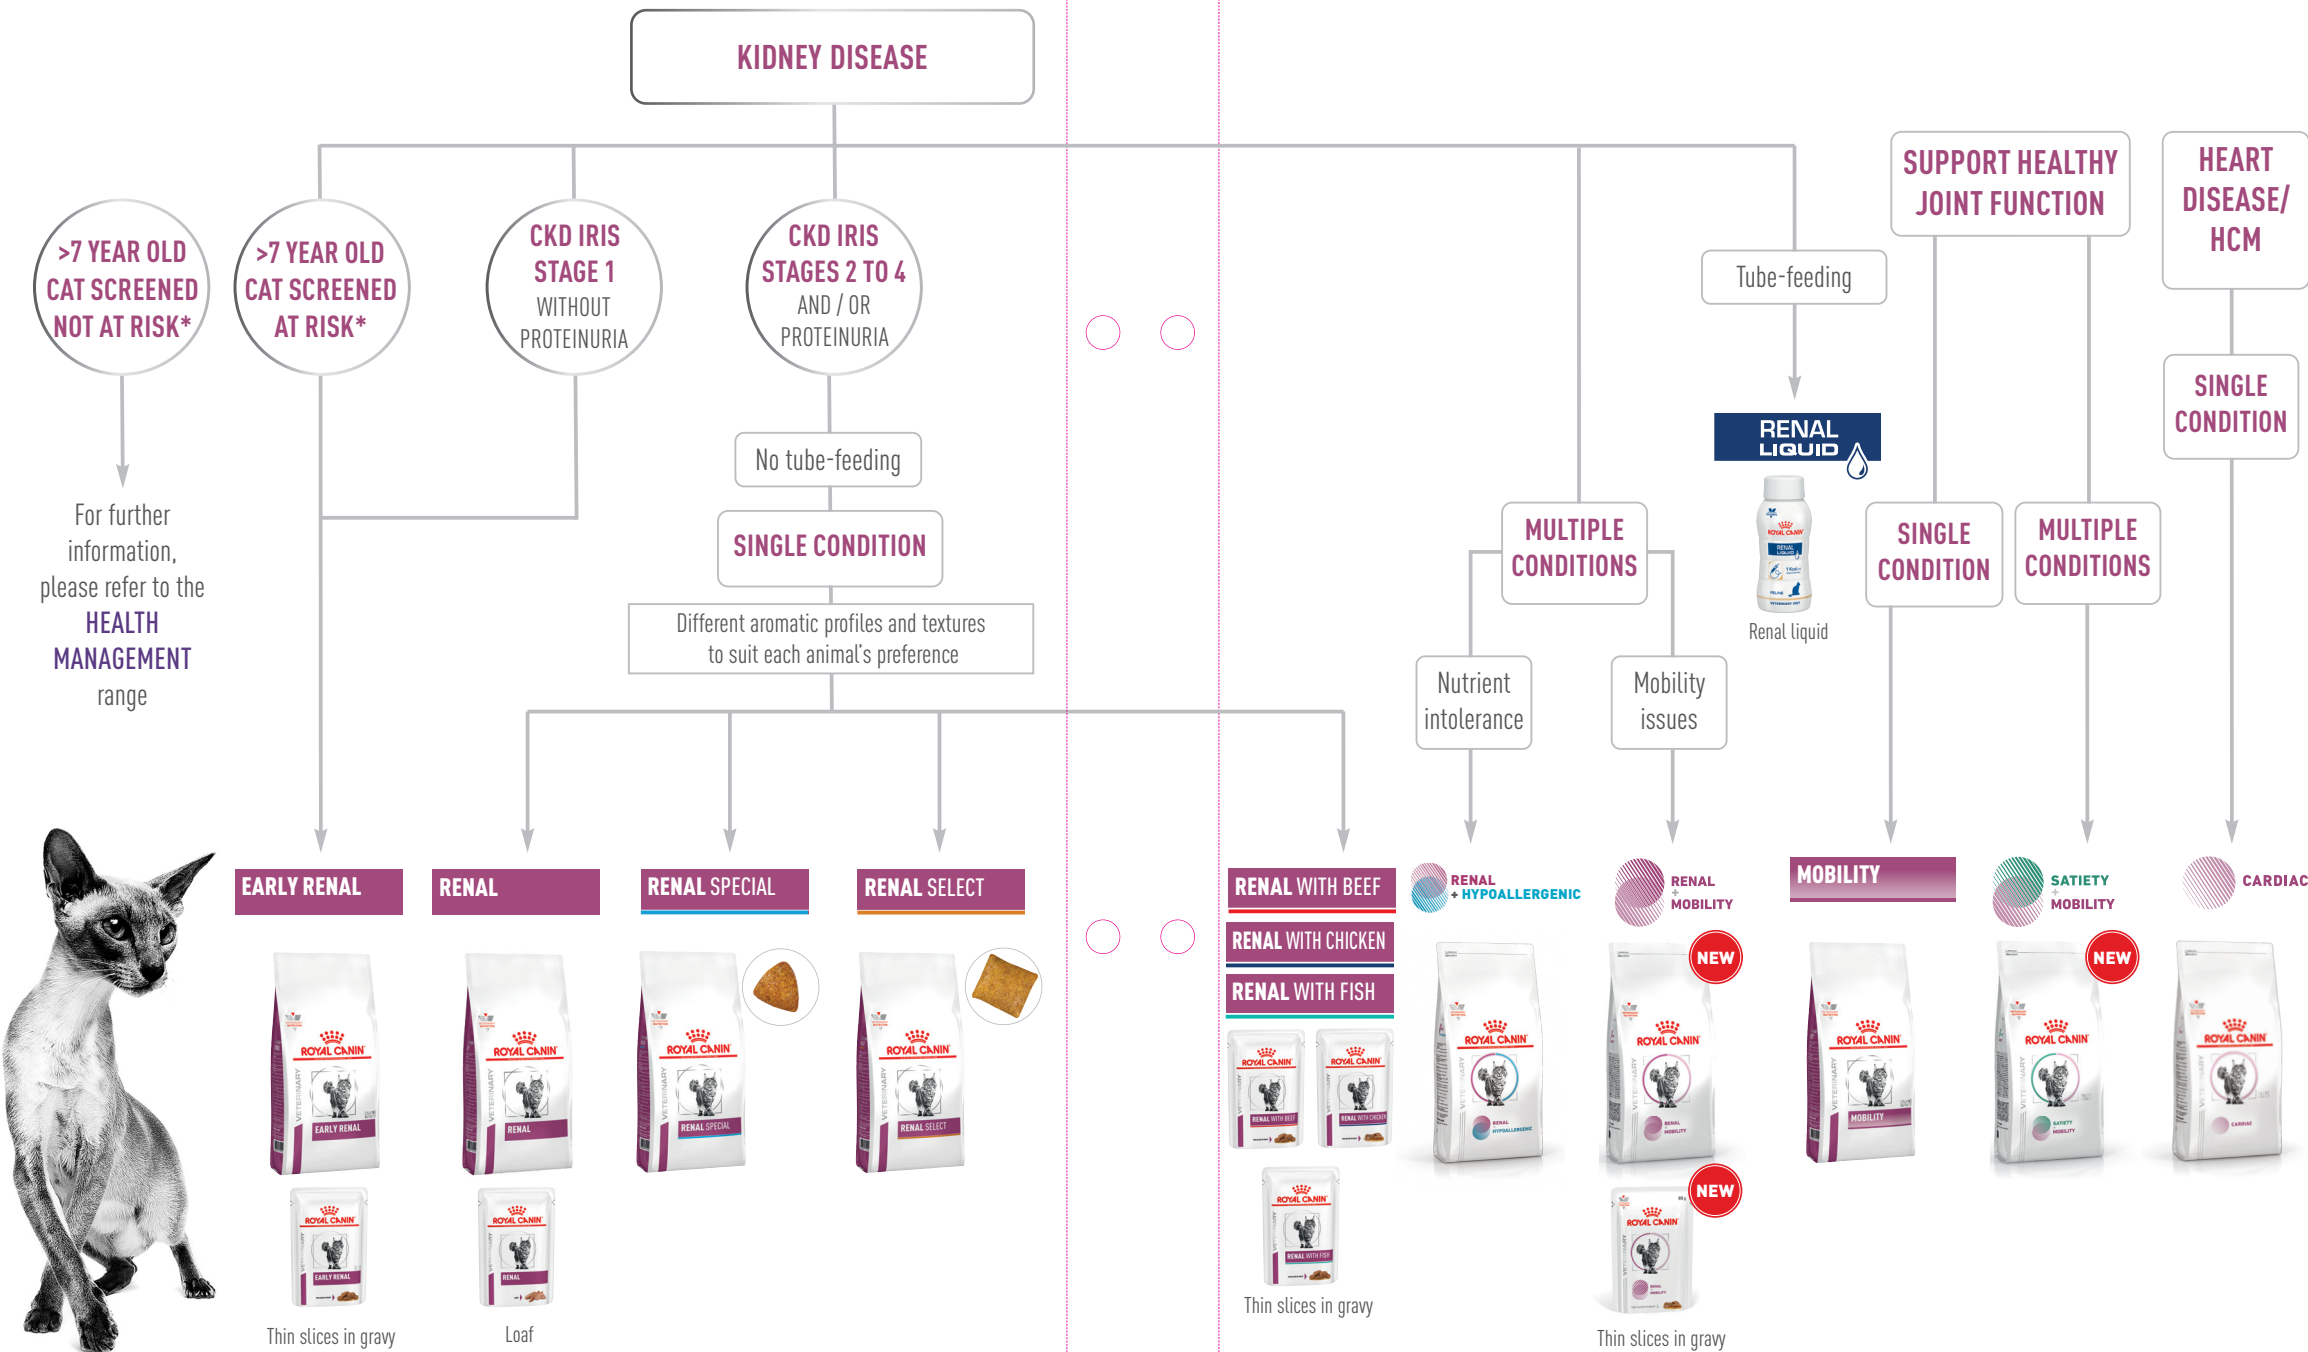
KIDNEY DISEASE

>7 YEAR OLD CAT SCREENED NOT AT RISK*

>7 YEAR OLD CAT SCREENED AT RISK*

CKD IRIS STAGE 1 WITHOUT PROTEINURIA

CKD IRIS STAGES 2 TO 4 AND / OR PROTEINURIA

Tube-feeding

SUPPORT HEALTHY JOINT FUNCTION

HEART DISEASE/ HCM

SINGLE CONDITION

For further information, please refer to the HEALTH MANAGEMENT range

No tube-feeding

SINGLE CONDITION

Different aromatic profiles and textures to suit each animal's preference

RENAL LIQUID

Renal liquid

MULTIPLE CONDITIONS

SINGLE CONDITION

MULTIPLE CONDITIONS

Nutrient intolerance

Mobility issues

EARLY RENAL

RENAL

RENAL SPECIAL

RENAL SELECT

RENAL WITH BEEF

RENAL WITH CHICKEN

RENAL WITH FISH

RENAL + HYPOALLERGENIC

RENAL + MOBILITY

MOBILITY

SATIETY + MOBILITY

CARDIAC

NEW

NEW

NEW

Thin slices in gravy

Loaf

Thin slices in gravy

Thin slices in gravy